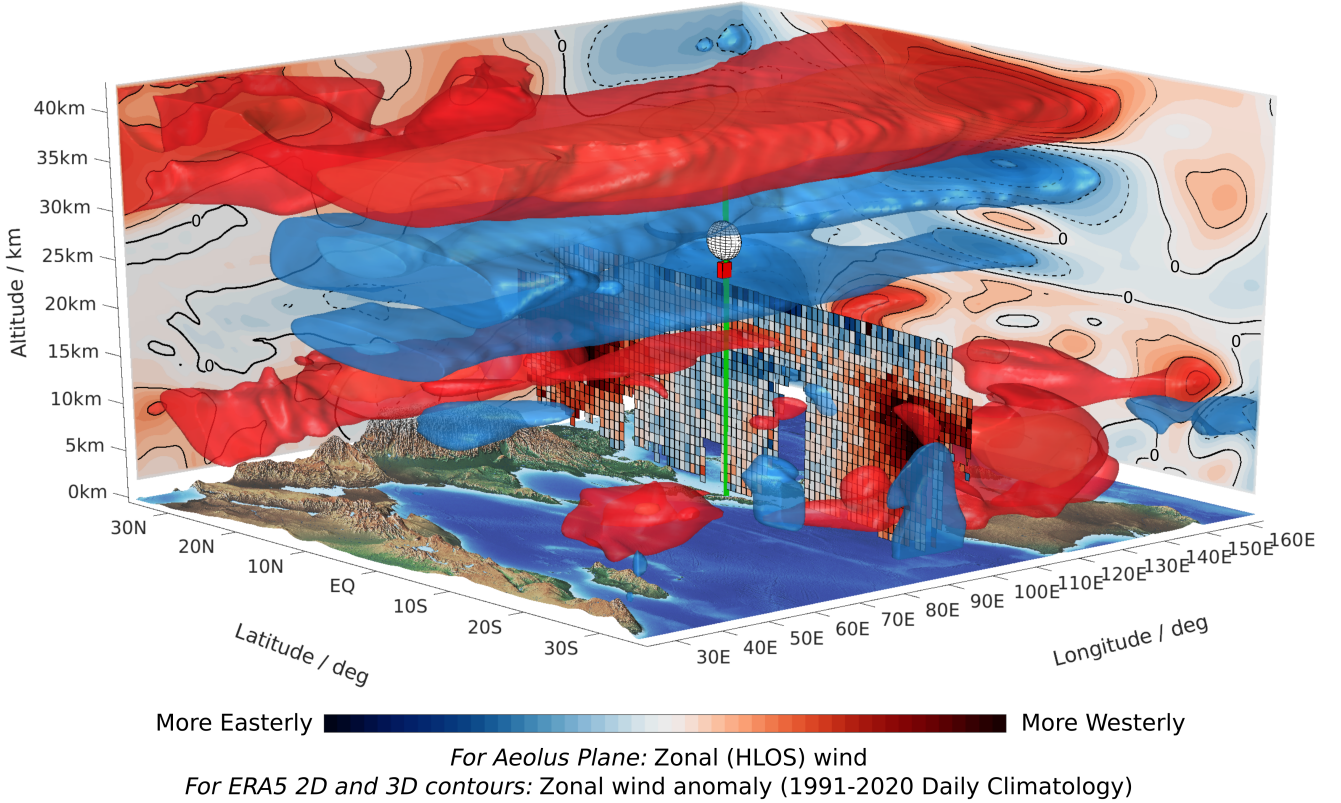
40km
35km
30km
25km
20km
15km
10km
5km
0km
Altitude / km

0
0
0
0
0
0
0
0

30N
20N
10N
EQ
10S
20S
30S
Latitude / deg

30E
40E
50E
60E
70E
80E
90E
100E
110E
120E
130E
140E
150E
160E
Longitude / deg

More Easterly
More Westerly

*For Aeolus Plane:* Zonal (HLOS) wind
*For ERA5 2D and 3D contours:* Zonal wind anomaly (1991-2020 Daily Climatology)